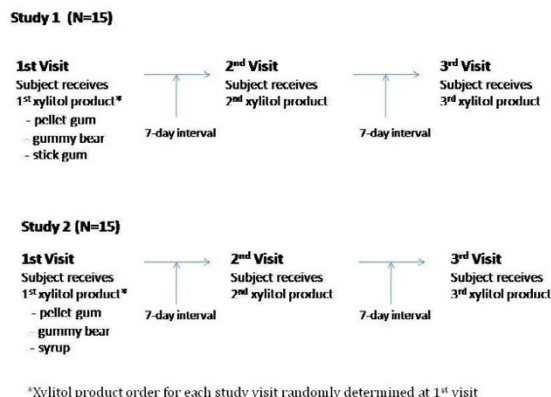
Study 1 (N=15)

1st Visit
Subject receives
1st xylitol product*
- pellet gum
- gummy bear
- stick gum

7-day interval

2nd Visit
Subject receives
2nd xylitol product

7-day interval

3rd Visit
Subject receives
3rd xylitol product

Study 2 (N=15)

1st Visit
Subject receives
1st xylitol product*
- pellet gum
- gummy bear
- syrup

7-day interval

2nd Visit
Subject receives
2nd xylitol product

7-day interval

3rd Visit
Subject receives
3rd xylitol product

*Xylitol product order for each study visit randomly determined at 1st visit